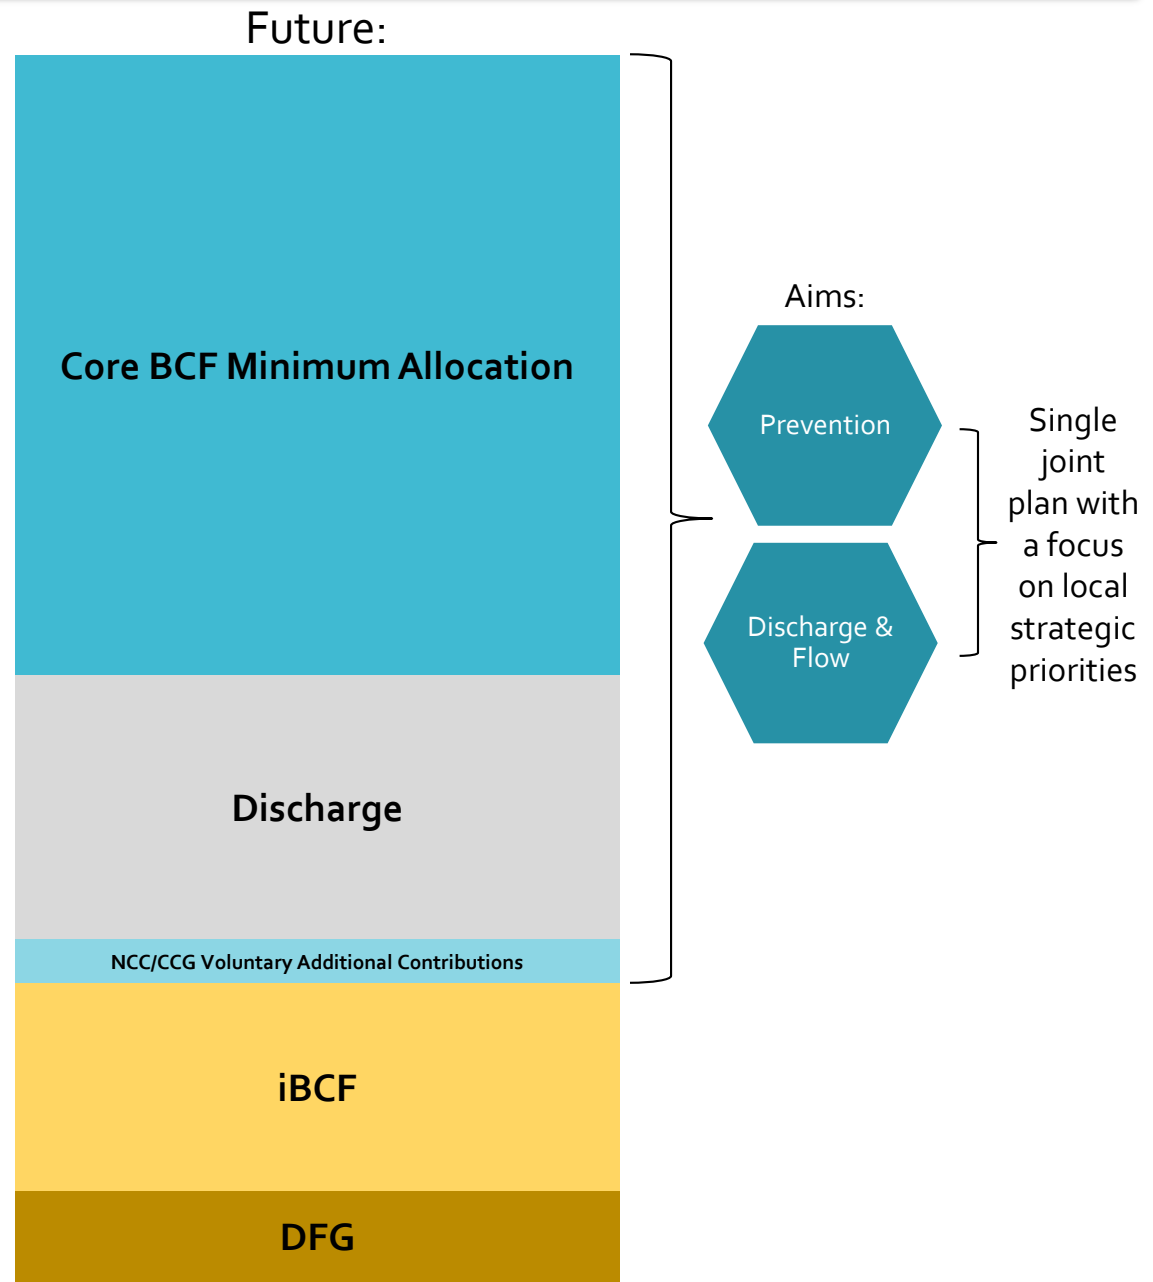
Future:

Core BCF Minimum Allocation

Discharge

NCC/CCG Voluntary Additional Contributions

iBCF

DFG

Aims:

Prevention

Discharge & Flow

Single joint plan with a focus on local strategic priorities